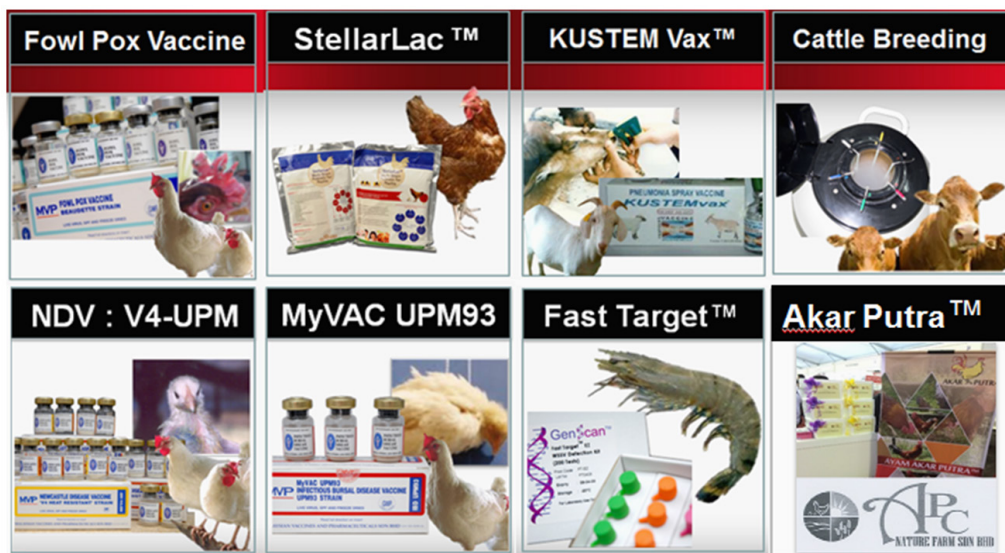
Fowl Pox Vaccine

StellarLac ™

KUSTEM Vax™

Cattle Breeding

MVP FOWL POX VACCINE BEAUDETTE STRAIN

PNEUMONIA SPRAY VACCINE
KUSTEMvax

NDV : V4-UPM

MyVAC UPM93

Fast Target™

Akar Putra™

MVP NEWCASTLE DISEASE VACCINE V4 HEAT RESISTANT STRAIN

MVP MyVAC UPM93 INFECTIOUS BURSAL DISEASE VACCINE UPM93 STRAIN

GeneScan™

AKAR PUTRA

AYAM AKAR PUTRA™

APC
NATURE FARM SDN BHD